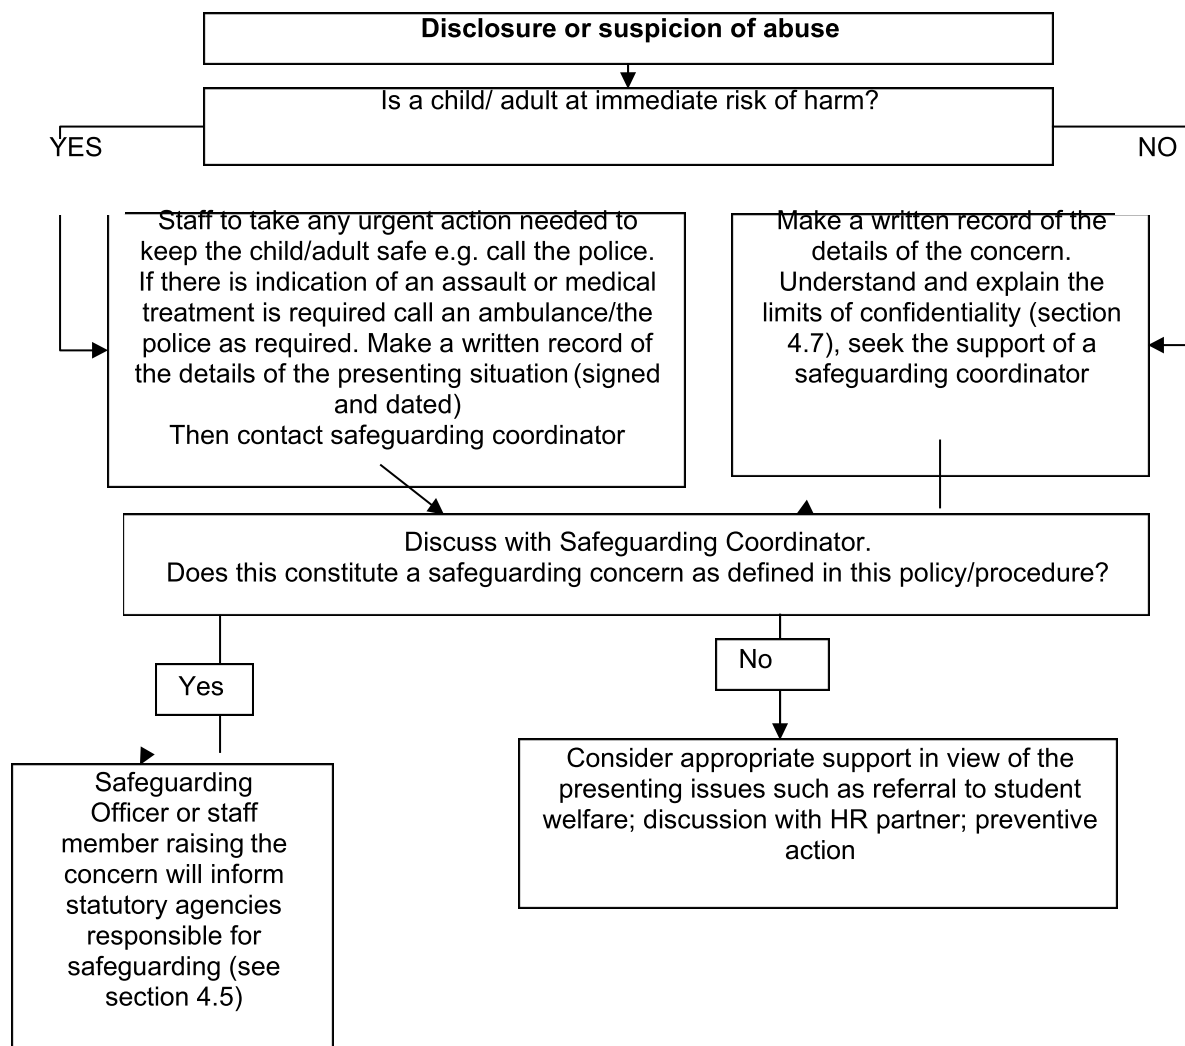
Disclosure or suspicion of abuse

Is a child/ adult at immediate risk of harm?

YES

NO

Staff to take any urgent action needed to keep the child/adult safe e.g. call the police. If there is indication of an assault or medical treatment is required call an ambulance/the police as required. Make a written record of the details of the presenting situation (signed and dated)
Then contact safeguarding coordinator

Make a written record of the details of the concern. Understand and explain the limits of confidentiality (section 4.7), seek the support of a safeguarding coordinator

Discuss with Safeguarding Coordinator.
Does this constitute a safeguarding concern as defined in this policy/procedure?

Yes

No

Safeguarding Officer or staff member raising the concern will inform statutory agencies responsible for safeguarding (see section 4.5)

Consider appropriate support in view of the presenting issues such as referral to student welfare; discussion with HR partner; preventive action